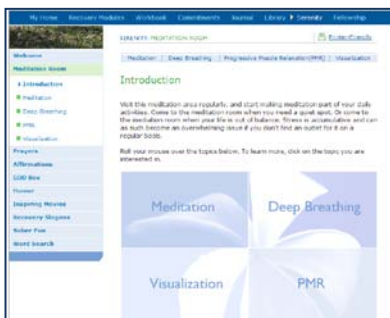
My Home Recovery Modules Workbook Commitments Journal Library ▶ Serenity Fellowship

SERENITY: MEDITATION ROOM

Print/Email

Welcome

Meditation Room

» Introduction

Meditation

Deep Breathing

PMR

Visualization

Prayers

Affirmations

GOD Box

Humor

Inspiring Movies

Recovery Slogans

Sober Fun

Word Search

Meditation | Deep Breathing | Progressive Muscle Relaxation(PMR) | Visualization

Introduction

Visit this meditation area regularly, and start making meditation part of your daily activities. Come to the meditation room when you need a quiet spot. Or come to the meditation room when your life is out of balance. Stress is accumulative and can as such become an overwhelming issue if you don't find an outlet for it on a regular basis.

Roll your mouse over the topics below. To learn more, click on the topic you are interested in.

Meditation

Deep Breathing

Visualization

PMR